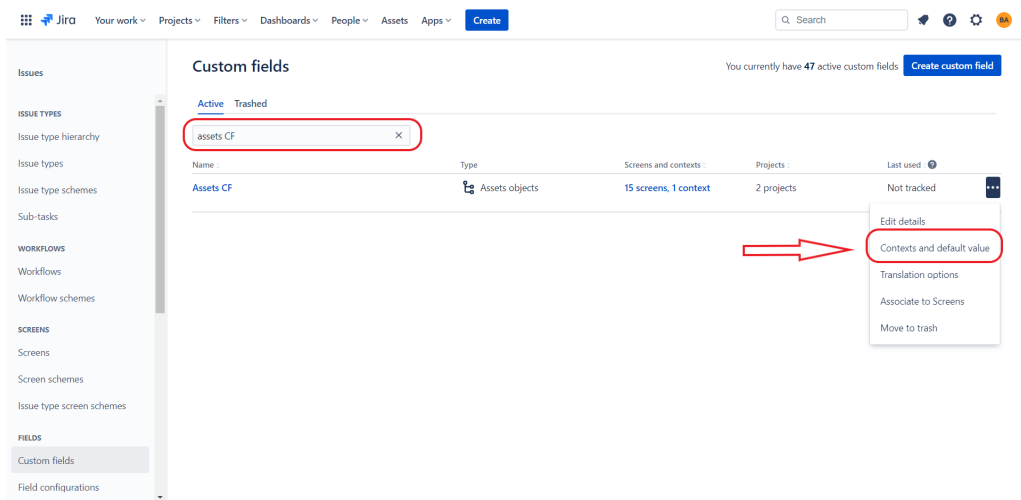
Jira Your work Projects Filters Dashboards People Assets Apps Create

Search

BA

Issues

ISSUE TYPES

Issue type hierarchy

Issue types

Issue type schemes

Sub-tasks

WORKFLOWS

Workflows

Workflow schemes

SCREENS

Screens

Screen schemes

Issue type screen schemes

FIELDS

Custom fields

Field configurations

Custom fields

You currently have 47 active custom fields Create custom field

Active Trashed

assets CF

| Name | Type | Screens and contexts | Projects | Last used |
|---|---|---|---|---|
| Assets CF | Assets objects | 15 screens, 1 context | 2 projects | Not tracked |

Edit details

Contexts and default value

Translation options

Associate to Screens

Move to trash